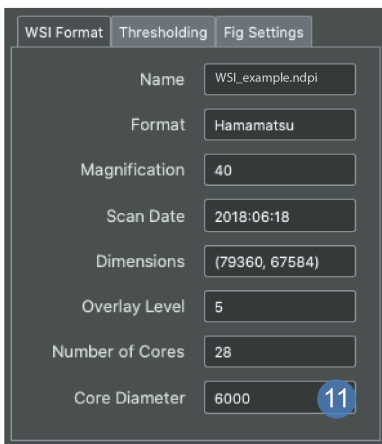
WSI Format | Thresholding | Fig Settings

Name WSI_example.ndpi
Format Hamamatsu
Magnification 40
Scan Date 2018:06:18
Dimensions (79360, 67584)
Overlay Level 5
Number of Cores 28
Core Diameter 6000
11